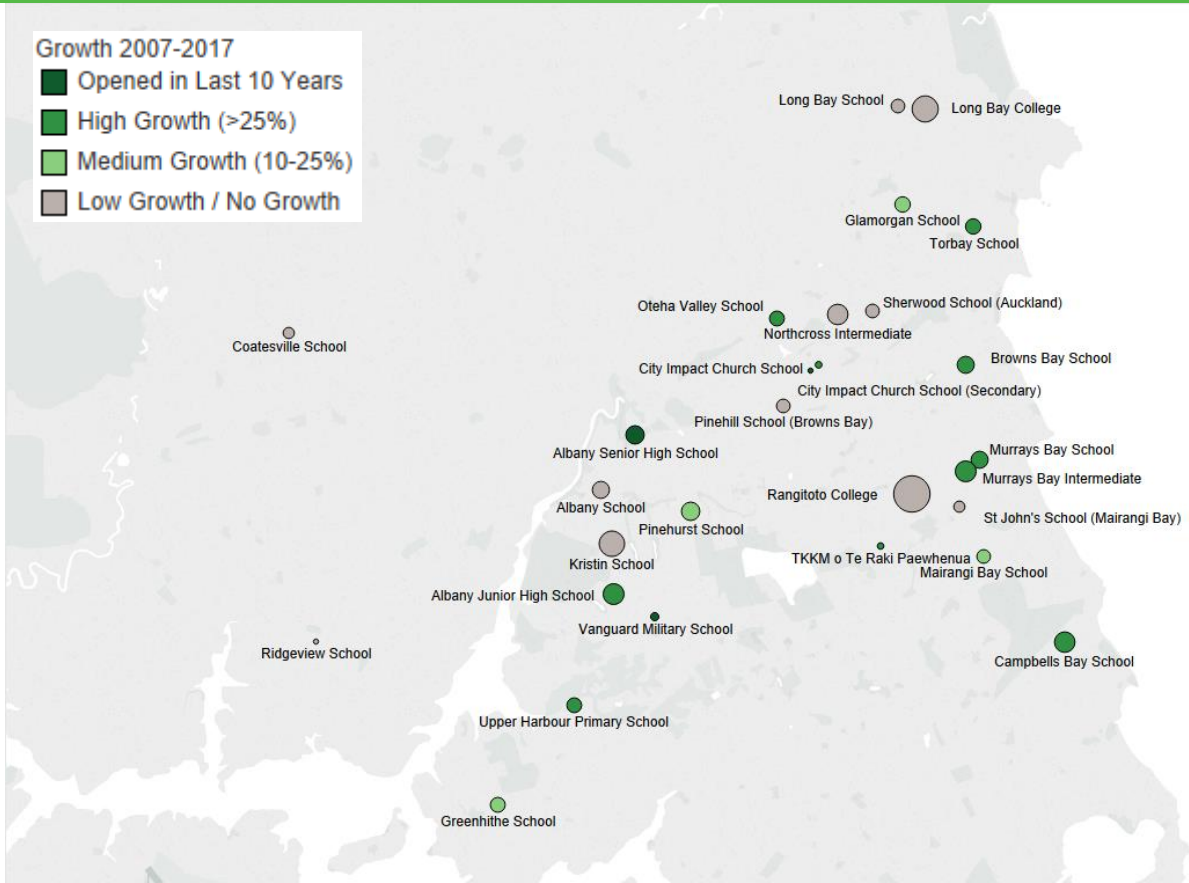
Growth 2007-2017
Opened in Last 10 Years
High Growth (>25%)
Medium Growth (10-25%)
Low Growth / No Growth

Long Bay School
Long Bay College
Glamorgan School
Torbay School
Oteha Valley School
Sherwood School (Auckland)
Northcross Intermediate
Coatesville School
City Impact Church School
Browns Bay School
City Impact Church School (Secondary)
Pinehill School (Browns Bay)
Albany Senior High School
Murrays Bay School
Murrays Bay Intermediate
Rangitoto College
Albany School
Pinehurst School
St John's School (Mairangi Bay)
Kristin School
TKKM o Te Raki Paewhenua
Mairangi Bay School
Albany Junior High School
Vanguard Military School
Ridgeview School
Campbells Bay School
Upper Harbour Primary School
Greenhithe School